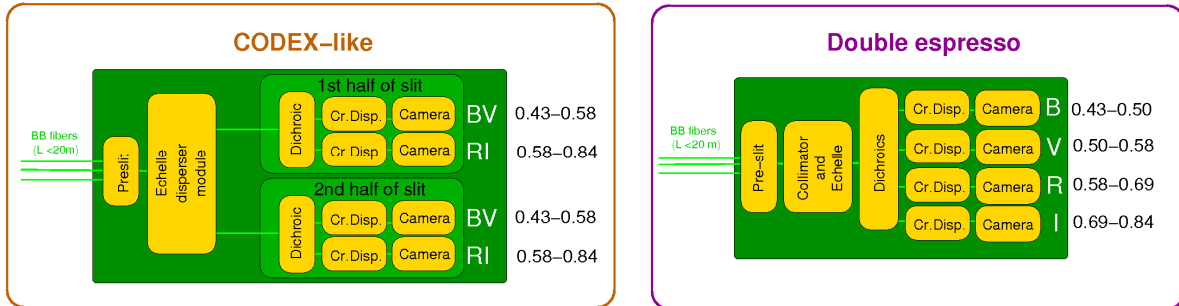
CODEX–like

BB fibers
(L <20m)

Preslit

Echelle disperser module

1st half of slit

Dichroic

Cr.Disp.

Camera

BV

0.43–0.58

Cr.Disp.

Camera

RI

0.58–0.84

2nd half of slit

Dichroic

Cr.Disp.

Camera

BV

0.43–0.58

Cr.Disp.

Camera

RI

0.58–0.84

Double espresso

BB fibers
(L <20 m)

Pre-slit

Collimator and Echelle

Dichroics

Cr.Disp.

Camera

B

0.43–0.50

Cr.Disp.

Camera

V

0.50–0.58

Cr.Disp.

Camera

R

0.58–0.69

Cr.Disp.

Camera

I

0.69–0.84